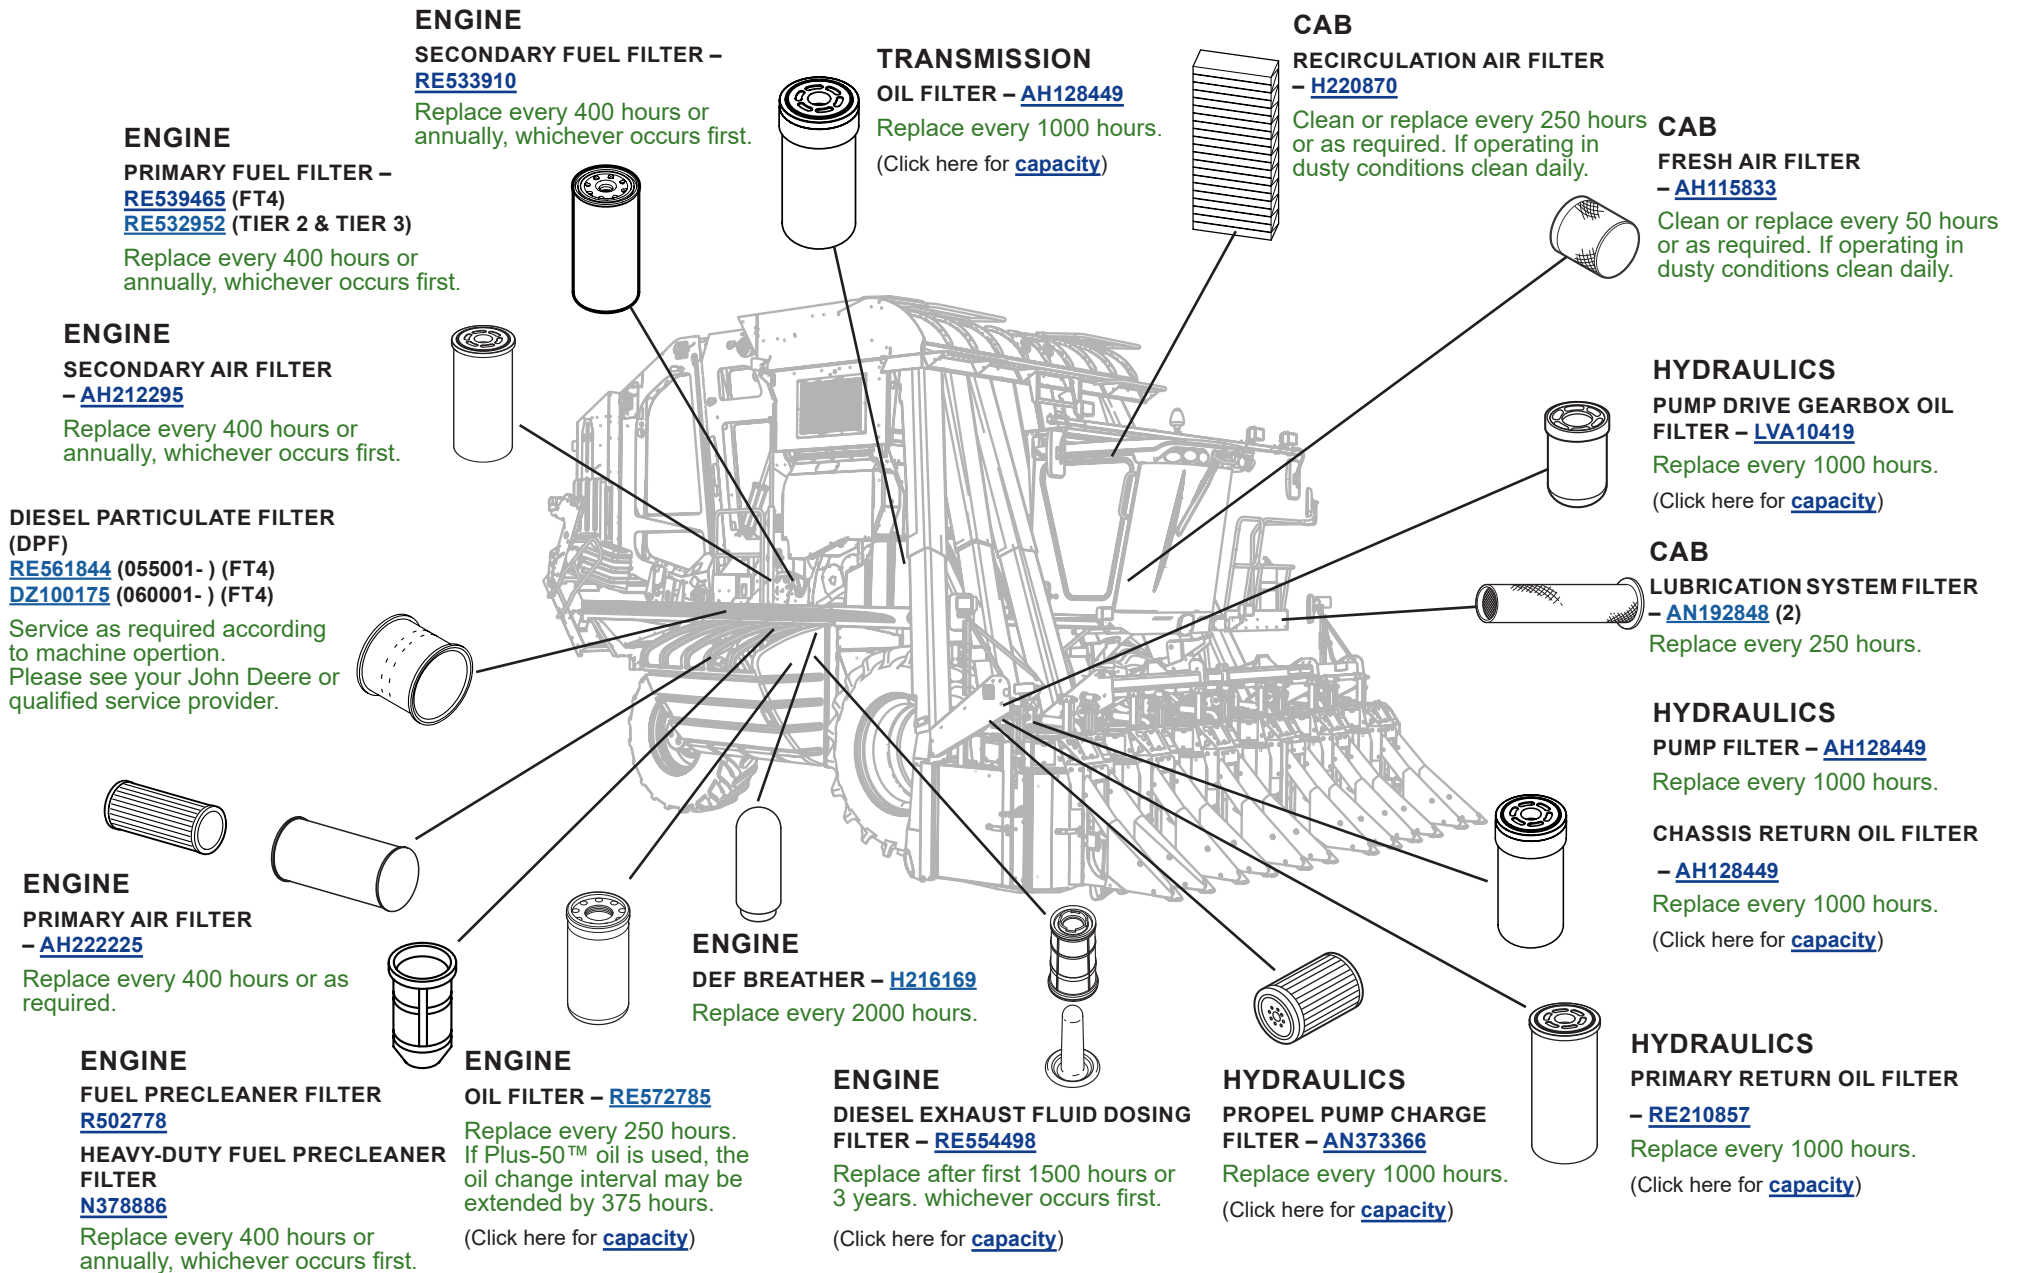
ENGINE
SECONDARY FUEL FILTER – RE533910
Replace every 400 hours or annually, whichever occurs first.

TRANSMISSION
OIL FILTER – AH128449
Replace every 1000 hours.
(Click here for capacity)

CAB
RECIRCULATION AIR FILTER – H220870
Clean or replace every 250 hours or as required. If operating in dusty conditions clean daily.

ENGINE
PRIMARY FUEL FILTER – RE539465 (FT4)
RE532952 (TIER 2 & TIER 3)
Replace every 400 hours or annually, whichever occurs first.

CAB
FRESH AIR FILTER – AH115833
Clean or replace every 50 hours or as required. If operating in dusty conditions clean daily.

ENGINE
SECONDARY AIR FILTER – AH212295
Replace every 400 hours or annually, whichever occurs first.

HYDRAULICS
PUMP DRIVE GEARBOX OIL FILTER – LVA10419
Replace every 1000 hours.
(Click here for capacity)

DIESEL PARTICULATE FILTER (DPF)
RE561844 (055001- ) (FT4)
DZ100175 (060001- ) (FT4)
Service as required according to machine opertion.
Please see your John Deere or qualified service provider.

CAB
LUBRICATION SYSTEM FILTER – AN192848 (2)
Replace every 250 hours.

HYDRAULICS
PUMP FILTER – AH128449
Replace every 1000 hours.

CHASSIS RETURN OIL FILTER – AH128449
Replace every 1000 hours.
(Click here for capacity)

ENGINE
PRIMARY AIR FILTER – AH222225
Replace every 400 hours or as required.

ENGINE
DEF BREATHER – H216169
Replace every 2000 hours.

ENGINE
FUEL PRECLEANER FILTER
R502778
HEAVY-DUTY FUEL PRECLEANER FILTER
N378886
Replace every 400 hours or annually, whichever occurs first.

ENGINE
OIL FILTER – RE572785
Replace every 250 hours. If Plus-50™ oil is used, the oil change interval may be extended by 375 hours.
(Click here for capacity)

ENGINE
DIESEL EXHAUST FLUID DOSING FILTER – RE554498
Replace after first 1500 hours or 3 years. whichever occurs first.
(Click here for capacity)

HYDRAULICS
PROPEL PUMP CHARGE FILTER – AN373366
Replace every 1000 hours.
(Click here for capacity)

HYDRAULICS
PRIMARY RETURN OIL FILTER – RE210857
Replace every 1000 hours.
(Click here for capacity)